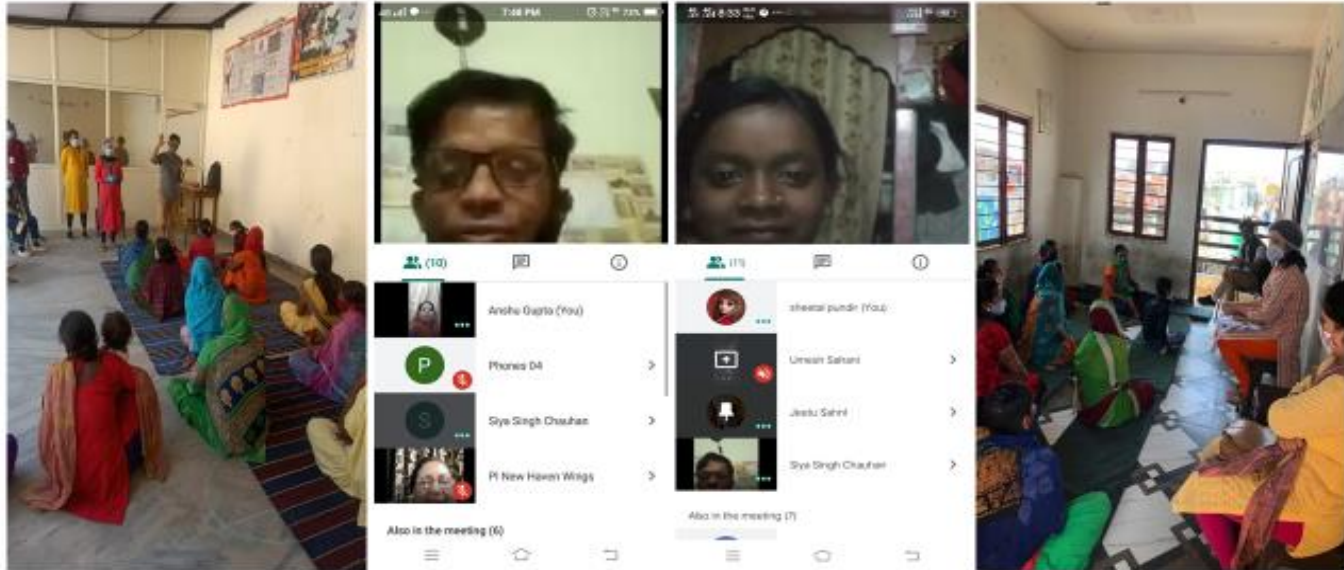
7:08 PM

(10)

Anshu Gupta (You)

P

Phones 04

S

Siya Singh Chauhan

PI New Haven Wings

Also in the meeting (6)

6:53

(11)

sheetal pundir (You)

Umesh Sahani

Jeetu Sahni

Siya Singh Chauhan

Also in the meeting (7)